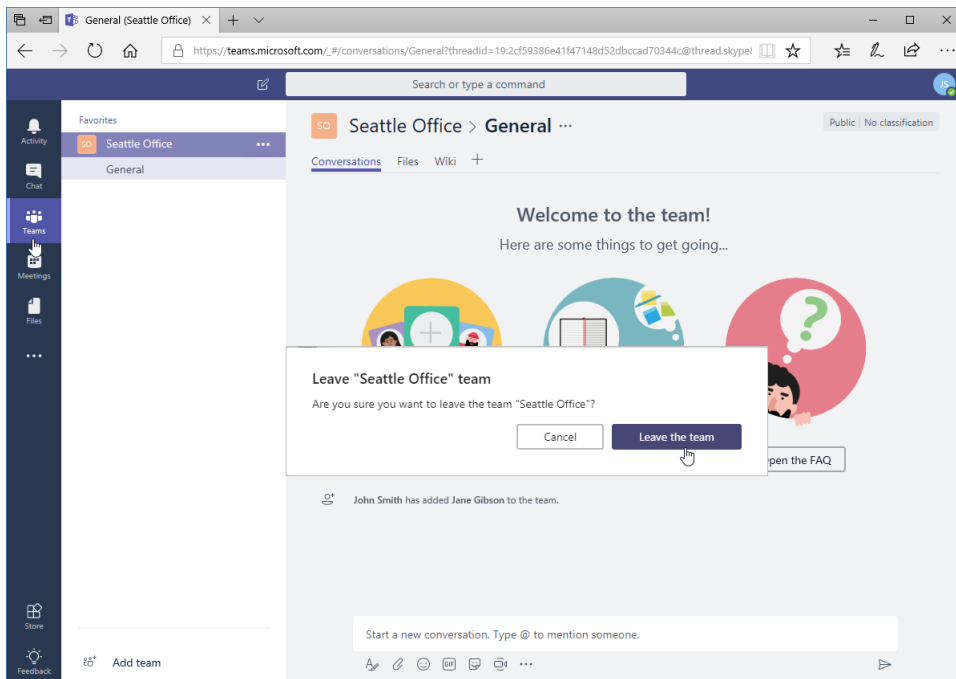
General (Seattle Office)

https://teams.microsoft.com/_#/conversations/General?threadId=19:2cf59386e41f47148d52dbccad70344c@thread.skype

Search or type a command

JS

Activity

Chat

Teams

Meetings

Files

...

Store

Feedback

Favorites

SO Seattle Office ...

General

Add team

SO Seattle Office > General ...

Public | No classification

Conversations Files Wiki +

Welcome to the team!

Here are some things to get going...

Leave "Seattle Office" team

Are you sure you want to leave the team "Seattle Office"?

Cancel

Leave the team

pen the FAQ

John Smith has added Jane Gibson to the team.

Start a new conversation. Type @ to mention someone.